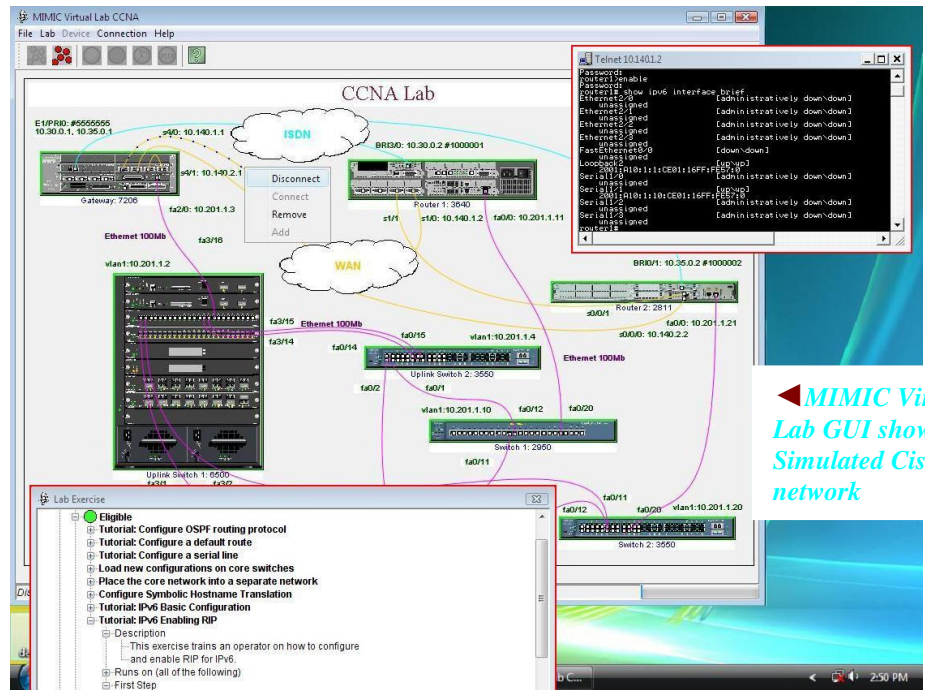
MIMIC Virtual Lab CCNA
File Lab Device Connection Help

CCNA Lab

E1/PRI0: #5555555
10.30.0.1, 10.35.0.1
s4/0: 10.140.1.1
ISDN
BRI3/0: 10.30.0.2 #1000001
s4/1: 10.140.2.1
Disconnect
Connect
Remove
Add
Gateway: 7206
Router 1: 3640
fa2/0: 10.201.1.3
s1/1
s1/0: 10.140.1.2
fa0/0: 10.201.1.11
Ethernet 100Mb
fa3/16
WAN
vlan1:10.201.1.2
BRI0/1: 10.35.0.2 #1000002
s0/0/1
Router 2: 2811
fa3/15
Ethernet 100Mb
fa3/14
fa0/15
vlan1:10.201.1.4
fa0/0: 10.201.1.21
fa0/14
s0/0/0: 10.140.2.2
Uplink Switch 2: 3550
Ethernet 100Mb
fa0/2
fa0/1
vlan1:10.201.1.10
fa0/12
fa0/20
Switch 1: 2950
fa0/11
Uplink Switch 1: 6500
fa3/1
fa3/2
fa0/11
fa0/12
fa0/20
vlan1:10.201.1.20
Switch 2: 3550

Telnet 10.1401.2
Password:
router1>enable
Password:
router1# show ipv6 interface brief
Ethernet2/0 [administratively down/down]
unassigned
Ethernet2/1 [administratively down/down]
unassigned
Ethernet2/2 [administratively down/down]
unassigned
Ethernet2/3 [administratively down/down]
unassigned
FastEthernet0/0 [down/down]
unassigned
Loopback2 [up/up]
2001:A10:1:1:CE01:16FF:FE57:0
Serial1/0 [administratively down/down]
unassigned
Serial1/1 [up/up]
2001:A10:1:10:CE01:16FF:FE57:0
Serial1/2 [administratively down/down]
unassigned
Serial1/3 [administratively down/down]
unassigned
router1#

◄MIMIC Vi
Lab GUI show
Simulated Cis
network

Lab Exercise
Eligible
Tutorial: Configure OSPF routing protocol
Tutorial: Configure a default route
Tutorial: Configure a serial line
Load new configurations on core switches
Place the core network into a separate network
Configure Symbolic Hostname Translation
Tutorial: IPv6 Basic Configuration
Tutorial: IPv6 Enabling RIP
Description
This exercise trains an operator on how to configure and enable RIP for IPv6.
Runs on (all of the following)
First Step

2:50 PM